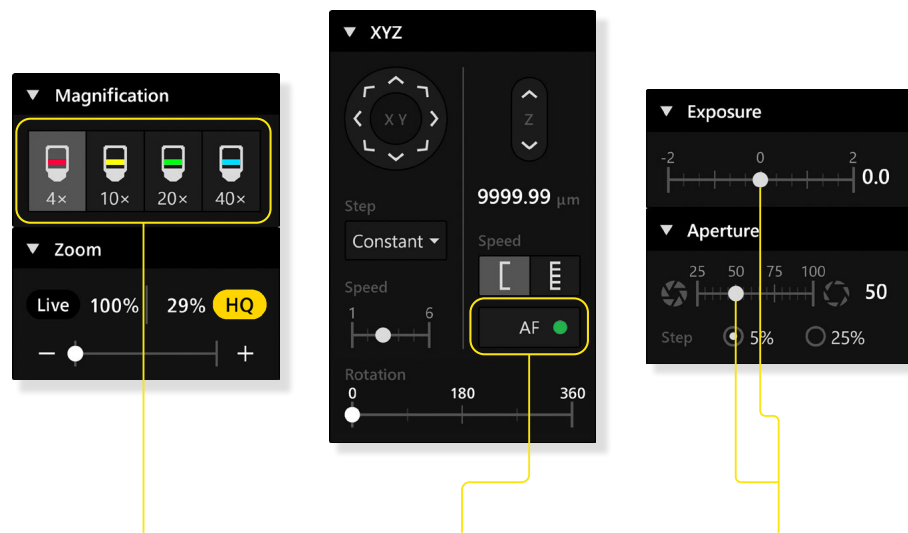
▼ Magnification

4× 10× 20× 40×

▼ Zoom

Live 100% 29% HQ

− +

▼ XYZ

X Y

Z

9999.99 μm

Step

Constant ▾

Speed

Speed

1 6

AF

Rotation

0 180 360

▼ Exposure

-2 0 2

0.0

▼ Aperture

25 50 75 100

50

Step 5% 25%